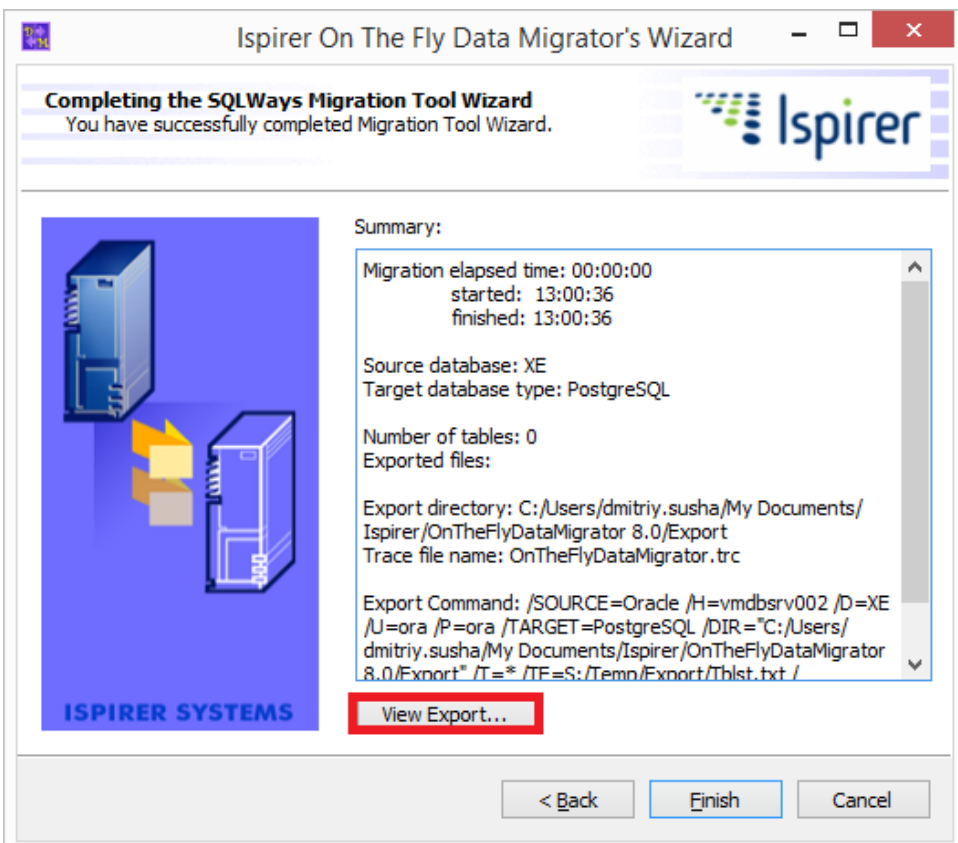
Ispirer On The Fly Data Migrator's Wizard

Completing the SQLWays Migration Tool Wizard
You have successfully completed Migration Tool Wizard.

Ispirer

Summary:

Migration elapsed time: 00:00:00
started: 13:00:36
finished: 13:00:36

Source database: XE
Target database type: PostgreSQL

Number of tables: 0
Exported files:

Export directory: C:/Users/dmitriy.susha/My Documents/Ispirer/OnTheFlyDataMigrator 8.0/Export
Trace file name: OnTheFlyDataMigrator.trc

Export Command: /SOURCE=Oracle /H=vmdbsrv002 /D=XE /U=ora /P=ora /TARGET=PostgreSQL /DIR="C:/Users/dmitriy.susha/My Documents/Ispirer/OnTheFlyDataMigrator 8.0/Export" /T=* /TF=S:/Temp/Export/Tblst.txt /

ISPIRER SYSTEMS

View Export...

< Back

Finish

Cancel